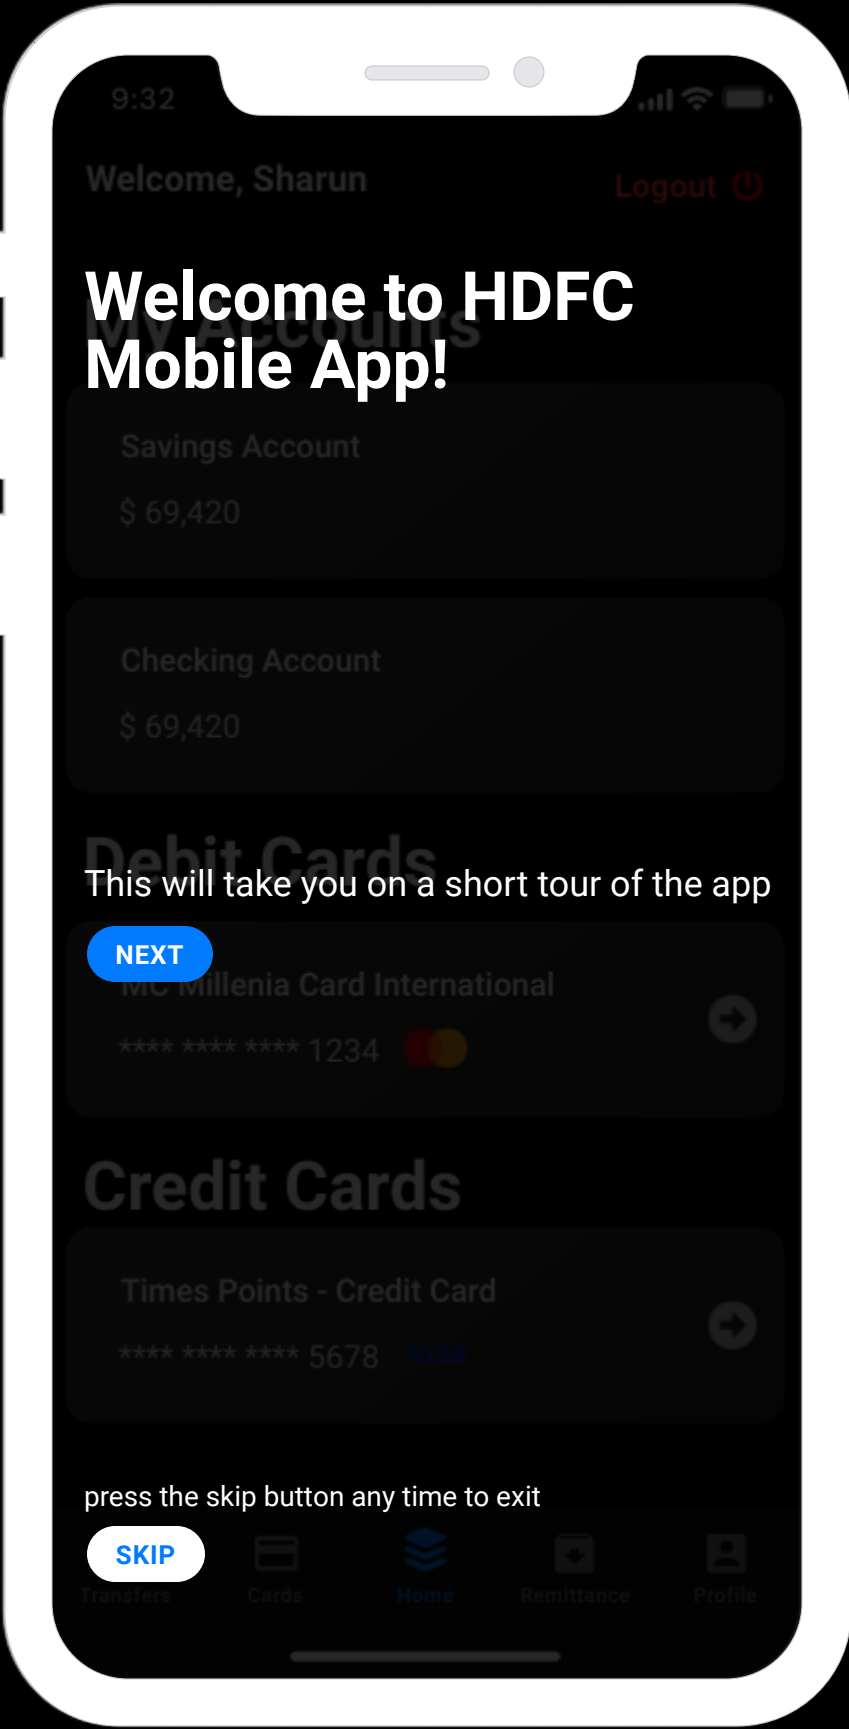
9:32

Welcome, Sharun

Logout

Welcome to HDFC Mobile App!

My Accounts

Savings Account

$ 69,420

Checking Account

$ 69,420

Debit Cards

This will take you on a short tour of the app

NEXT

MC Millenia Card International

**** **** **** 1234

Credit Cards

Times Points - Credit Card

**** **** **** 5678 VISA

press the skip button any time to exit

SKIP

Transfers

Cards

Home

Remittance

Profile